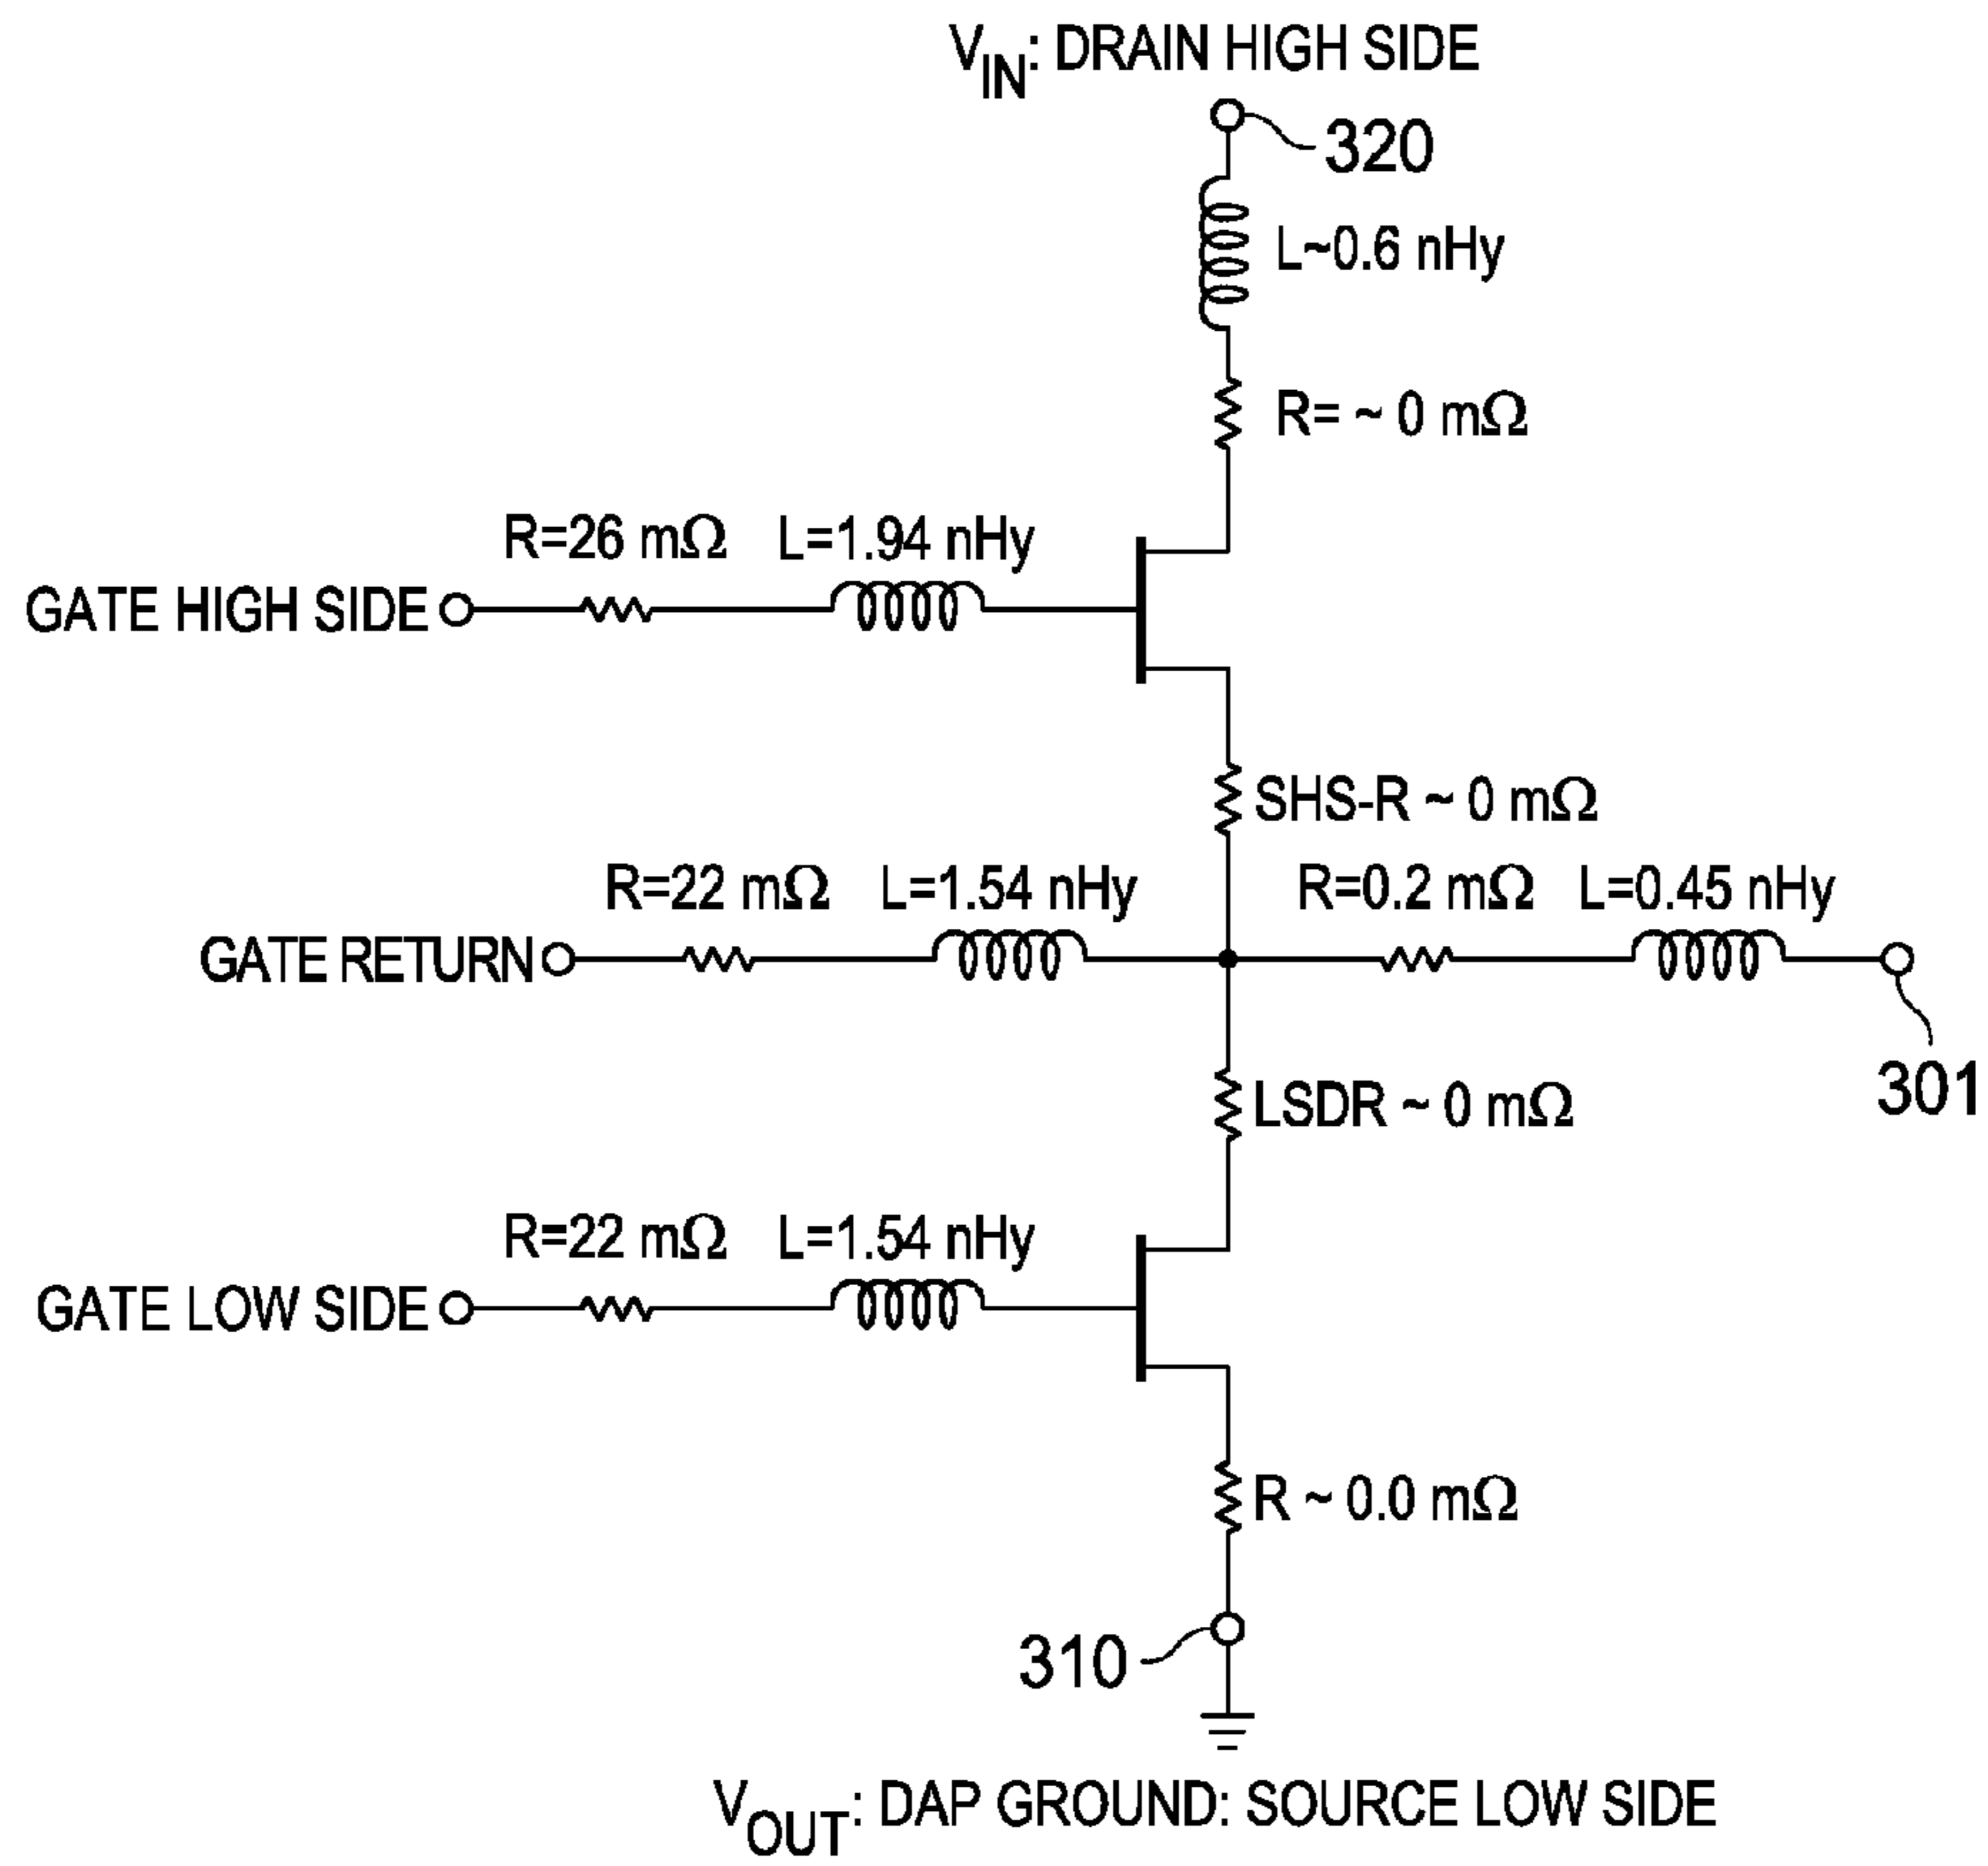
$V_{IN}$: DRAIN HIGH SIDE

320

L~0.6 nHy

R= ~ 0 mΩ

R=26 mΩ L=1.94 nHy

GATE HIGH SIDE

SHS-R ~ 0 mΩ

R=22 mΩ L=1.54 nHy

R=0.2 mΩ L=0.45 nHy

GATE RETURN

301

LSDR ~ 0 mΩ

R=22 mΩ L=1.54 nHy

GATE LOW SIDE

R ~ 0.0 mΩ

310

$V_{OUT}$: DAP GROUND: SOURCE LOW SIDE